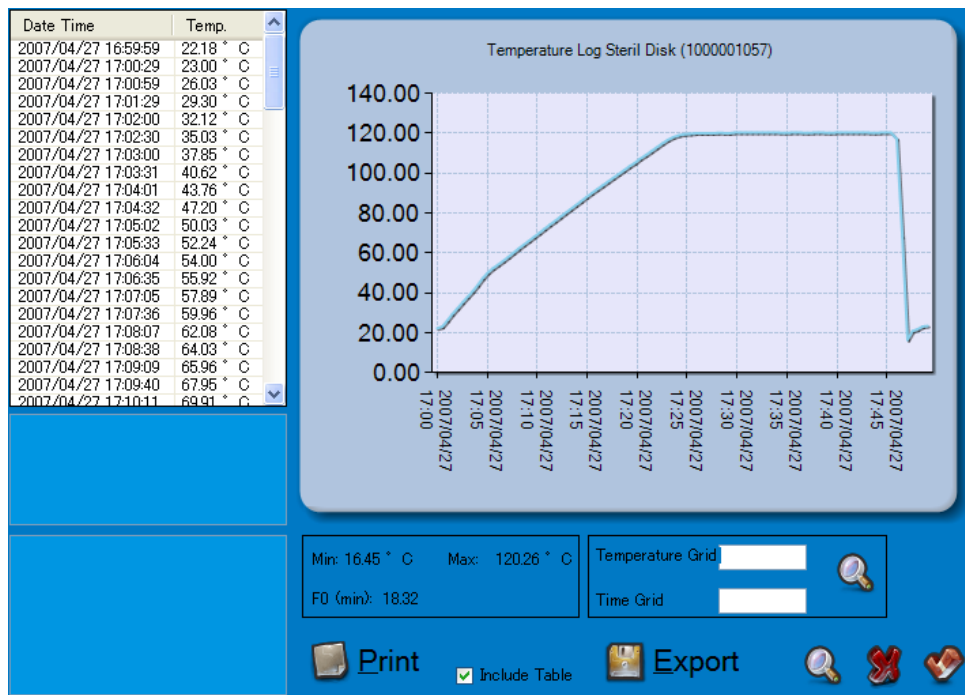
| Date Time | Temp. |
|---|---|
| 2007/04/27 16:59:59 | 22.18 ° C |
| 2007/04/27 17:00:29 | 23.00 ° C |
| 2007/04/27 17:00:59 | 26.03 ° C |
| 2007/04/27 17:01:29 | 29.30 ° C |
| 2007/04/27 17:02:00 | 32.12 ° C |
| 2007/04/27 17:02:30 | 35.03 ° C |
| 2007/04/27 17:03:00 | 37.85 ° C |
| 2007/04/27 17:03:31 | 40.62 ° C |
| 2007/04/27 17:04:01 | 43.76 ° C |
| 2007/04/27 17:04:32 | 47.20 ° C |
| 2007/04/27 17:05:02 | 50.03 ° C |
| 2007/04/27 17:05:33 | 52.24 ° C |
| 2007/04/27 17:06:04 | 54.00 ° C |
| 2007/04/27 17:06:35 | 55.92 ° C |
| 2007/04/27 17:07:05 | 57.89 ° C |
| 2007/04/27 17:07:36 | 59.96 ° C |
| 2007/04/27 17:08:07 | 62.08 ° C |
| 2007/04/27 17:08:38 | 64.03 ° C |
| 2007/04/27 17:09:09 | 65.96 ° C |
| 2007/04/27 17:09:40 | 67.95 ° C |
| 2007/04/27 17:10:11 | 69.91 ° C |

Temperature Log Steril Disk (1000001057)

140.00
120.00
100.00
80.00
60.00
40.00
20.00
0.00

2007/04/27 17:00
2007/04/27 17:05
2007/04/27 17:10
2007/04/27 17:15
2007/04/27 17:20
2007/04/27 17:25
2007/04/27 17:30
2007/04/27 17:35
2007/04/27 17:40
2007/04/27 17:45

Min: 16.45 ° C Max: 120.26 ° C
F0 (min): 18.32

Temperature Grid
Time Grid

Print
Include Table
Export